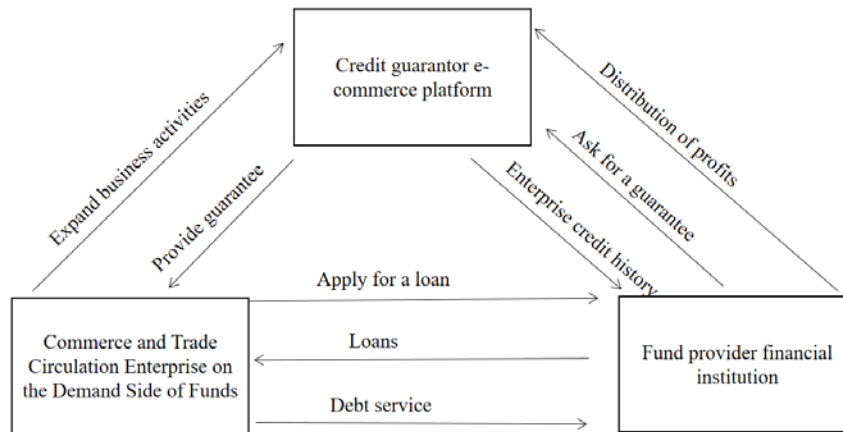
Credit guarantor e-commerce platform

Expand business activities

Provide guarantee

Enterprise credit history

Ask for a guarantee

Distribution of profits

Apply for a loan

Commerce and Trade Circulation Enterprise on the Demand Side of Funds

Loans

Debt service

Fund provider financial institution